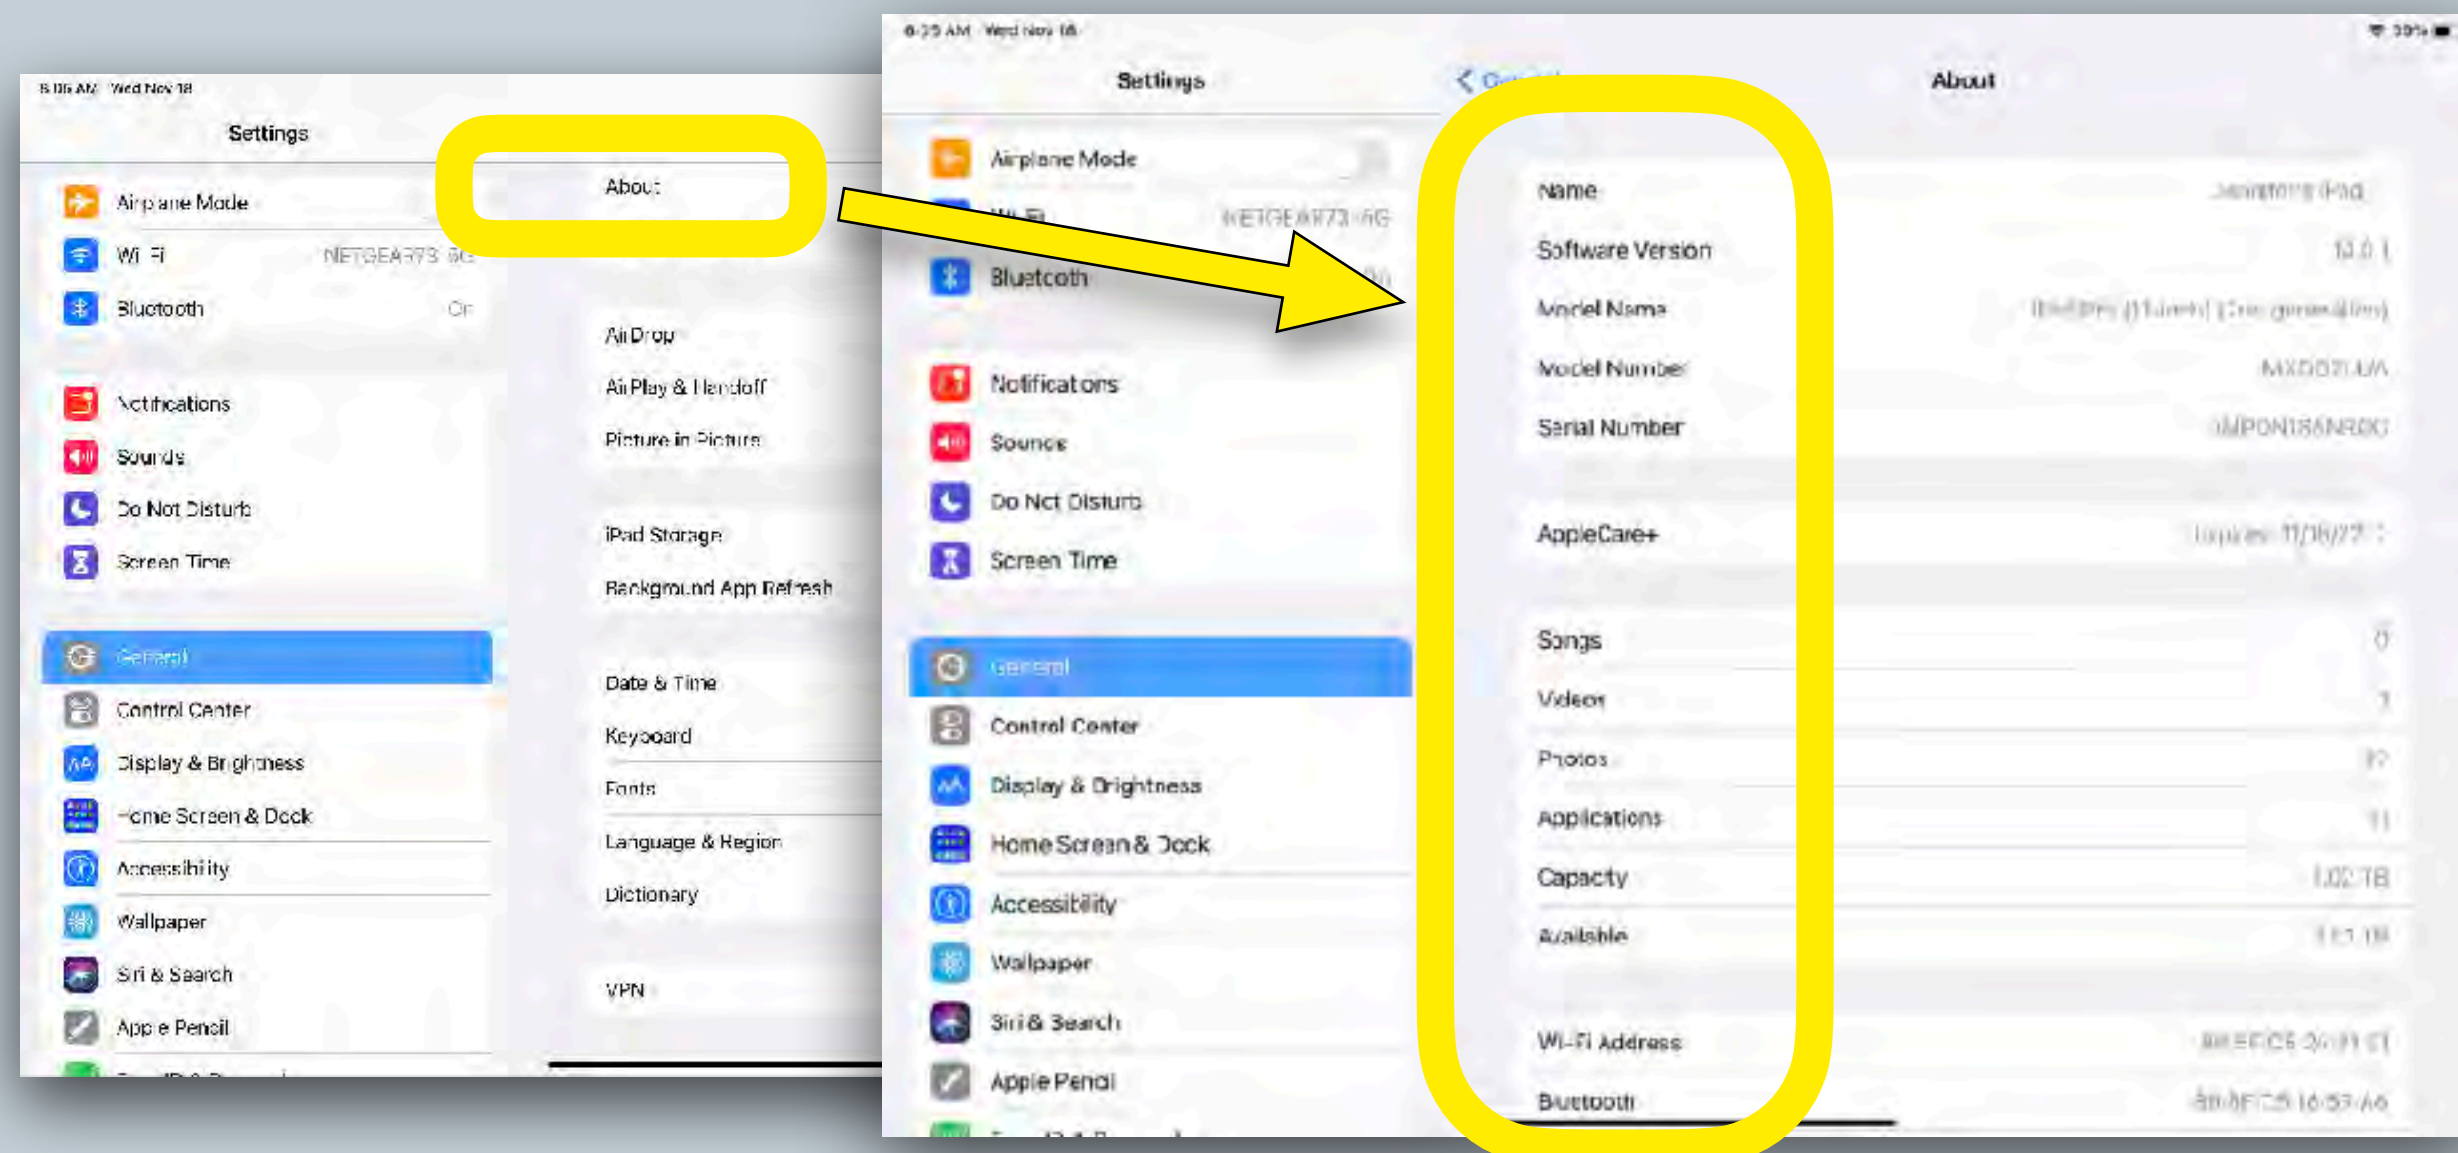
8:06 AM Wed Nov 18

Settings

Airplane Mode

Wi-Fi NETGEAR73-5G

Bluetooth On

Notifications

Sounds

Do Not Disturb

Screen Time

General

Control Center

Display & Brightness

Home Screen & Dock

Accessibility

Wallpaper

Siri & Search

Apple Pencil

About

AirDrop

AirPlay & Handoff

Picture in Picture

iPad Storage

Background App Refresh

Date & Time

Keyboard

Fonts

Language & Region

Dictionary

VPN

8:25 AM Wed Nov 18

Settings

Airplane Mode

Wi-Fi NETGEAR73-5G

Bluetooth

Notifications

Sounds

Do Not Disturb

Screen Time

General

Control Center

Display & Brightness

Home Screen & Dock

Accessibility

Wallpaper

Siri & Search

Apple Pencil

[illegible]

About

Name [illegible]

Software Version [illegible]

Model Name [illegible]

Model Number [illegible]

Serial Number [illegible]

AppleCare+ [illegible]

Songs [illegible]

Videos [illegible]

Photos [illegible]

Applications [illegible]

Capacity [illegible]

Available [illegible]

Wi-Fi Address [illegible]

Bluetooth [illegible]